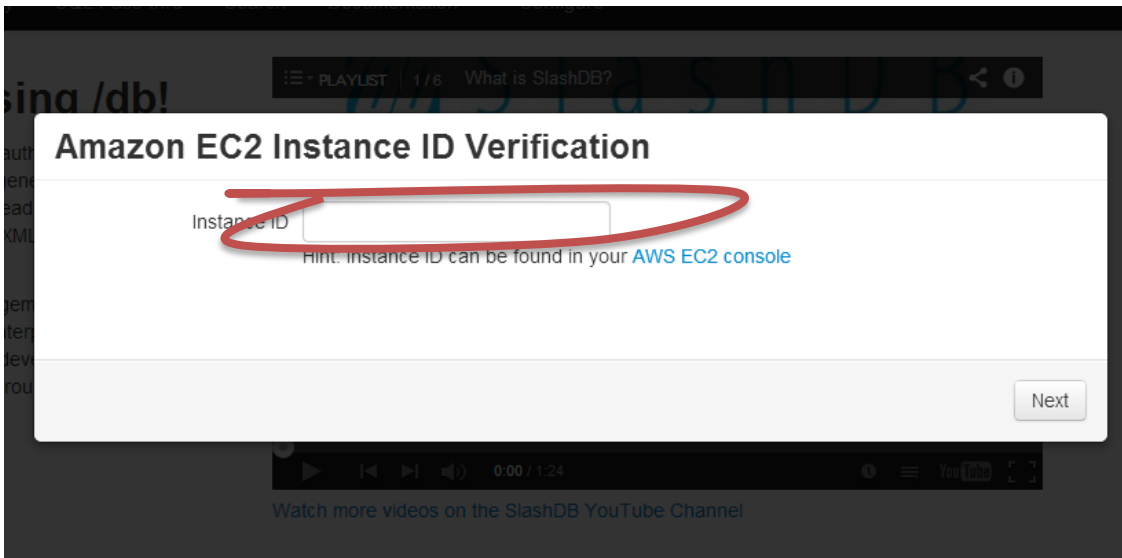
sing /db!

auth
gene
ead
XML

gem
terp
deve
rou

PLAYLIST 1/6 What is SlashDB?

Amazon EC2 Instance ID Verification

Instance ID

Hint: Instance ID can be found in your AWS EC2 console

Next

0:00 / 1:24

YouTube

Watch more videos on the SlashDB YouTube Channel